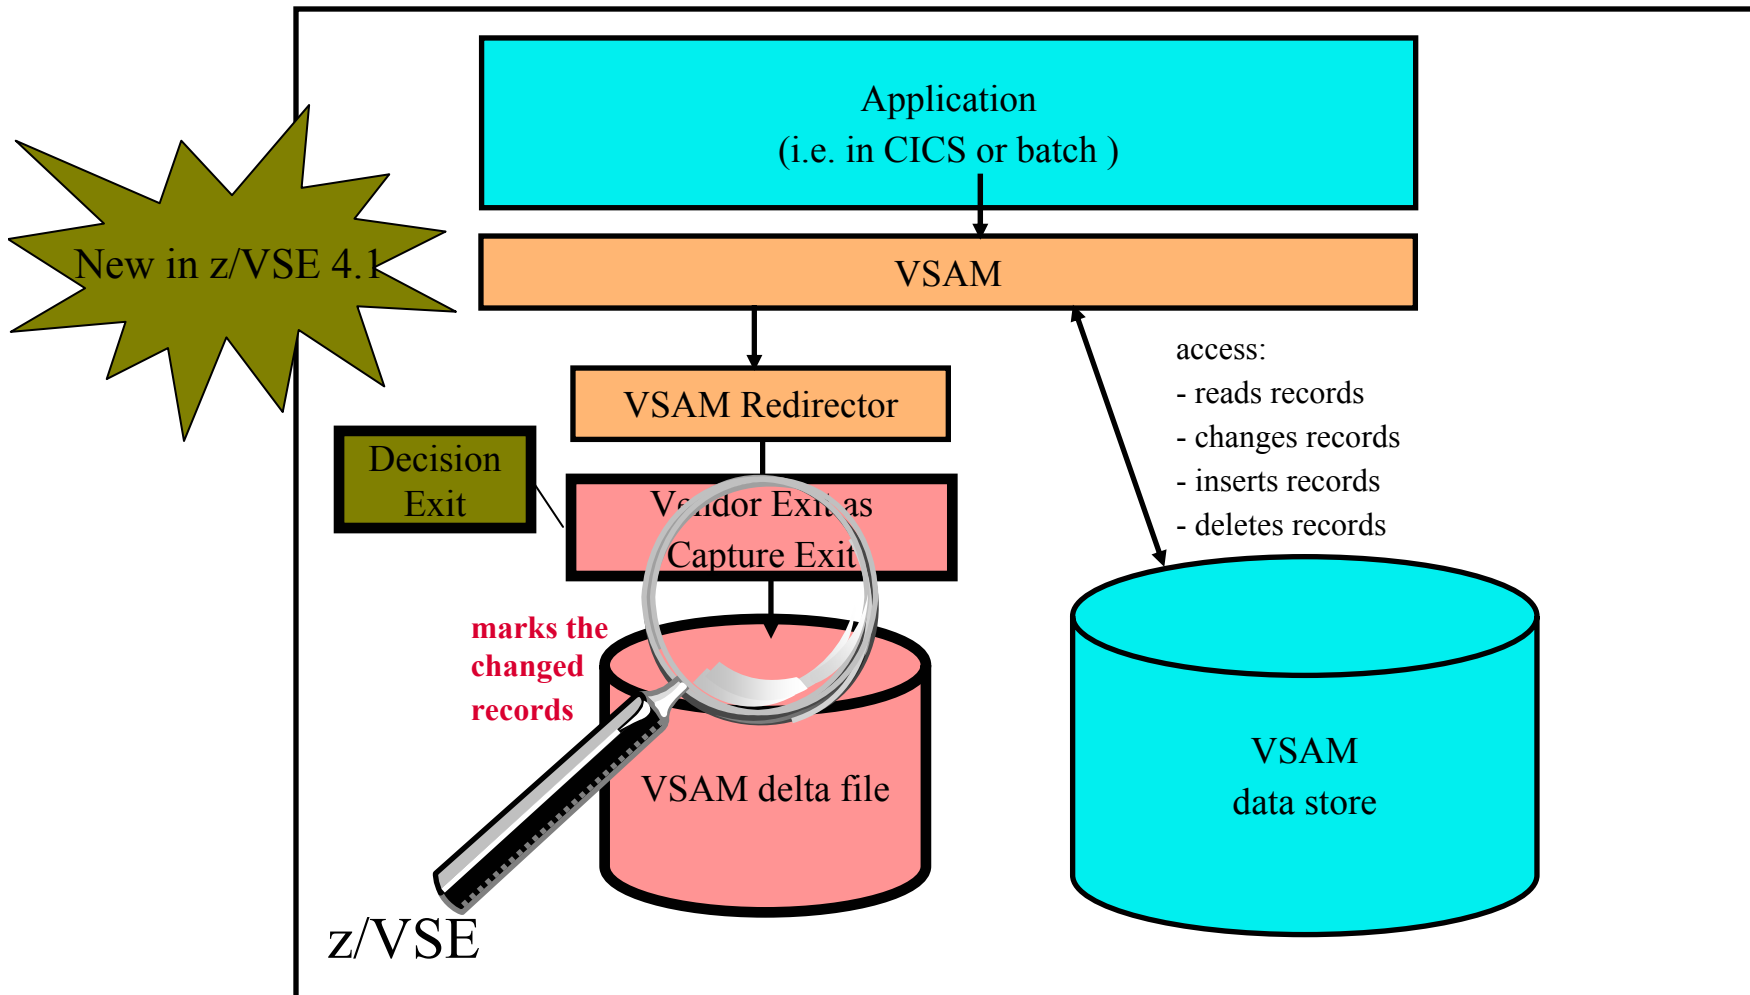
Application
(i.e. in CICS or batch )

VSAM

New in z/VSE 4.1

VSAM Redirector

access:
- reads records
- changes records
- inserts records
- deletes records

Decision Exit

Vendor Exit as Capture Exit

marks the changed records

VSAM delta file

VSAM data store

z/VSE